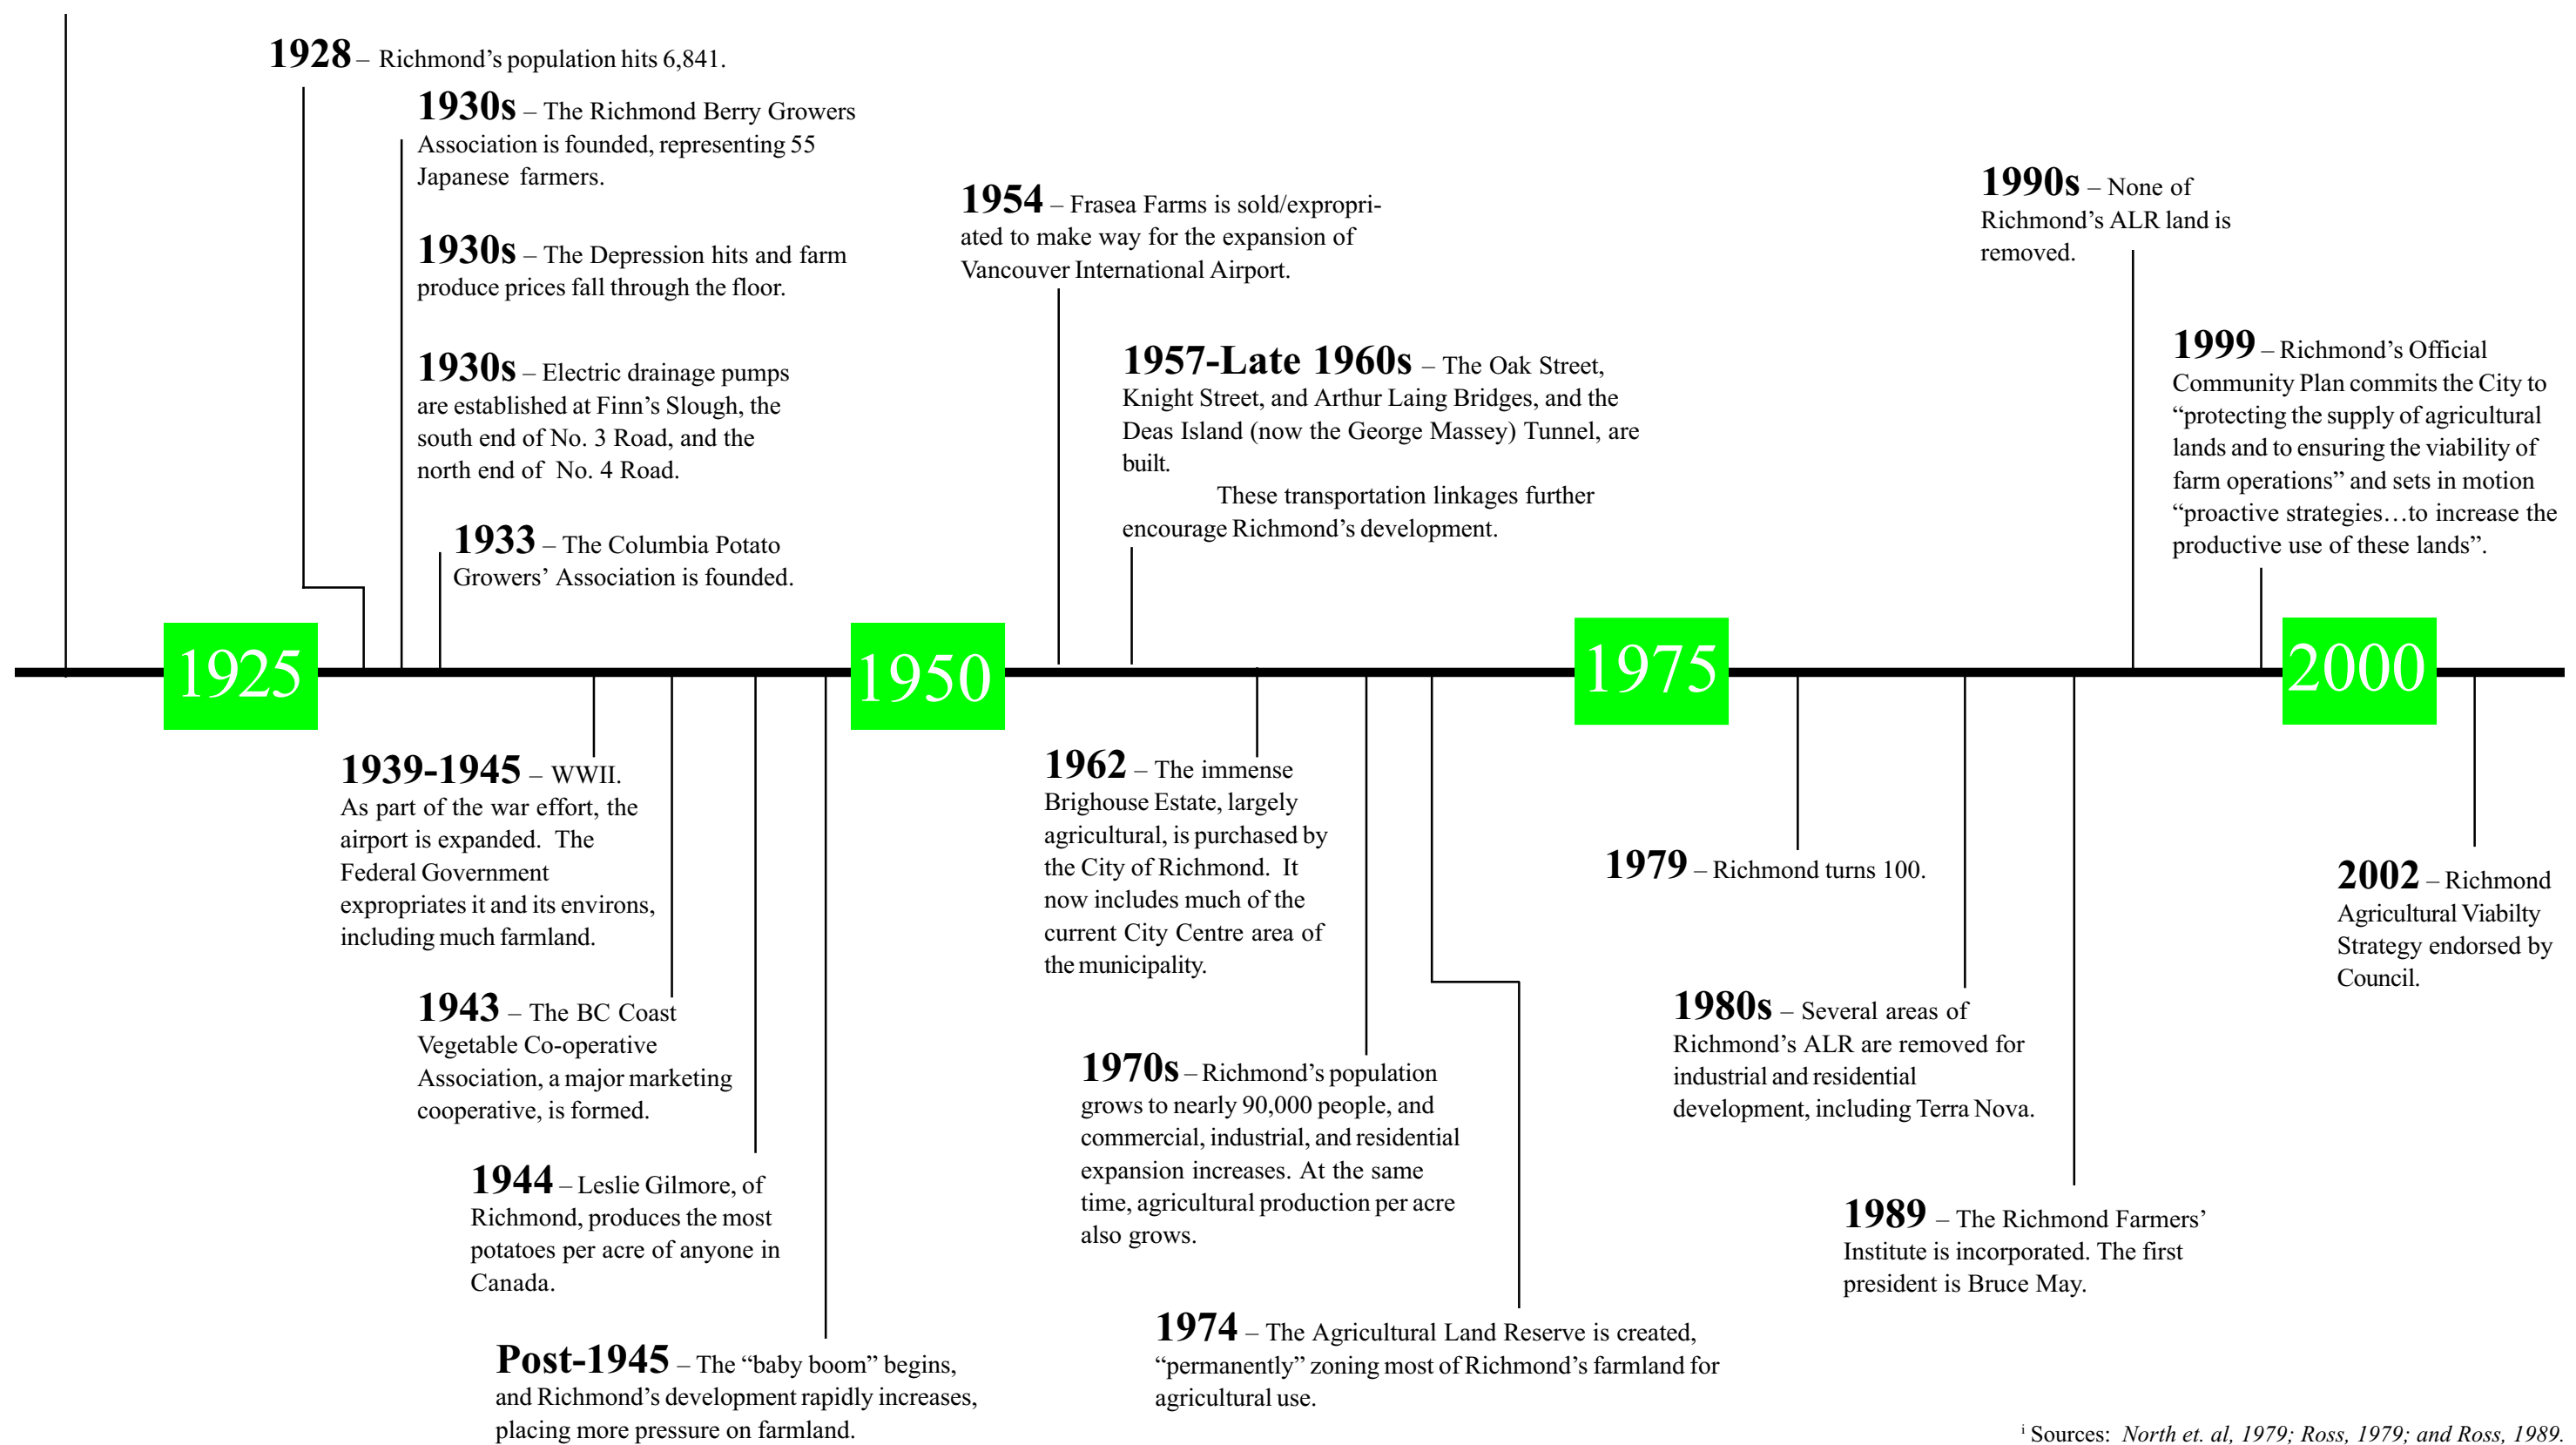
**1928** – Richmond's population hits 6,841.

**1930s** – The Richmond Berry Growers Association is founded, representing 55 Japanese farmers.

**1930s** – The Depression hits and farm produce prices fall through the floor.

**1930s** – Electric drainage pumps are established at Finn's Slough, the south end of No. 3 Road, and the north end of No. 4 Road.

**1933** – The Columbia Potato Growers' Association is founded.

**1954** – Frasea Farms is sold/expropriated to make way for the expansion of Vancouver International Airport.

**1957-Late 1960s** – The Oak Street, Knight Street, and Arthur Laing Bridges, and the Deas Island (now the George Massey) Tunnel, are built.

These transportation linkages further encourage Richmond's development.

**1990s** – None of Richmond's ALR land is removed.

**1999** – Richmond's Official Community Plan commits the City to "protecting the supply of agricultural lands and to ensuring the viability of farm operations" and sets in motion "proactive strategies…to increase the productive use of these lands".

1925

1950

1975

2000

**1939-1945** – WWII. As part of the war effort, the airport is expanded. The Federal Government expropriates it and its environs, including much farmland.

**1943** – The BC Coast Vegetable Co-operative Association, a major marketing cooperative, is formed.

**1944** – Leslie Gilmore, of Richmond, produces the most potatoes per acre of anyone in Canada.

**Post-1945** – The "baby boom" begins, and Richmond's development rapidly increases, placing more pressure on farmland.

**1962** – The immense Brighouse Estate, largely agricultural, is purchased by the City of Richmond. It now includes much of the current City Centre area of the municipality.

**1970s** – Richmond's population grows to nearly 90,000 people, and commercial, industrial, and residential expansion increases. At the same time, agricultural production per acre also grows.

**1974** – The Agricultural Land Reserve is created, "permanently" zoning most of Richmond's farmland for agricultural use.

**1979** – Richmond turns 100.

**1980s** – Several areas of Richmond's ALR are removed for industrial and residential development, including Terra Nova.

**1989** – The Richmond Farmers' Institute is incorporated. The first president is Bruce May.

**2002** – Richmond Agricultural Viabilty Strategy endorsed by Council.

$^{i}$ Sources: *North et. al, 1979; Ross, 1979; and Ross, 1989.*